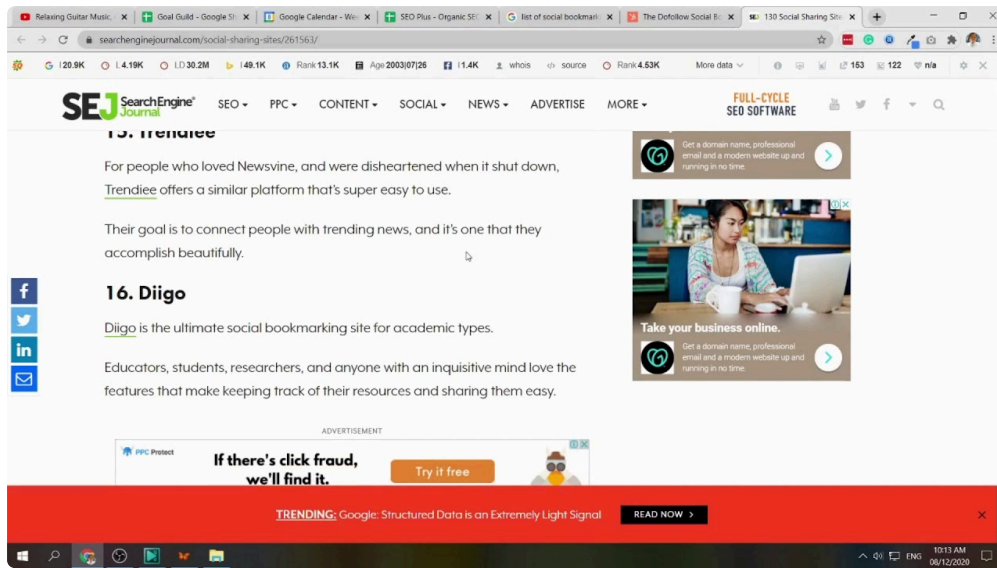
Relaxing Guitar Music ×
Goal Guild - Google Sl ×
Google Calendar - We ×
SEO Plus - Organic SE ×
list of social bookmar ×
The Dofollow Social Bo ×
130 Social Sharing Site ×
+

searchenginejournal.com/social-sharing-sites/261563/

G 120.9K  I 4.19K  LD 30.2M  I 49.1K  Rank 13.1K  Age 2003|07|26  I 1.4K  whois  source  Rank 4.53K  More data  153  122  n/a

SEJ SearchEngine Journal  SEO ▾  PPC ▾  CONTENT ▾  SOCIAL ▾  NEWS ▾  ADVERTISE  MORE ▾  FULL-CYCLE SEO SOFTWARE

15. Trendiee

For people who loved Newsvine, and were disheartened when it shut down, Trendiee offers a similar platform that's super easy to use.

Their goal is to connect people with trending news, and it's one that they accomplish beautifully.

16. Diigo

Diigo is the ultimate social bookmarking site for academic types.

Educators, students, researchers, and anyone with an inquisitive mind love the features that make keeping track of their resources and sharing them easy.

Get a domain name, professional email and a modern website up and running in no time.

Take your business online.

Get a domain name, professional email and a modern website up and running in no time.

ADVERTISEMENT

PPC Protect

If there's click fraud, we'll find it.

Try it free

TRENDING: Google: Structured Data is an Extremely Light Signal  READ NOW ›

ENG  10:13 AM  08/12/2020